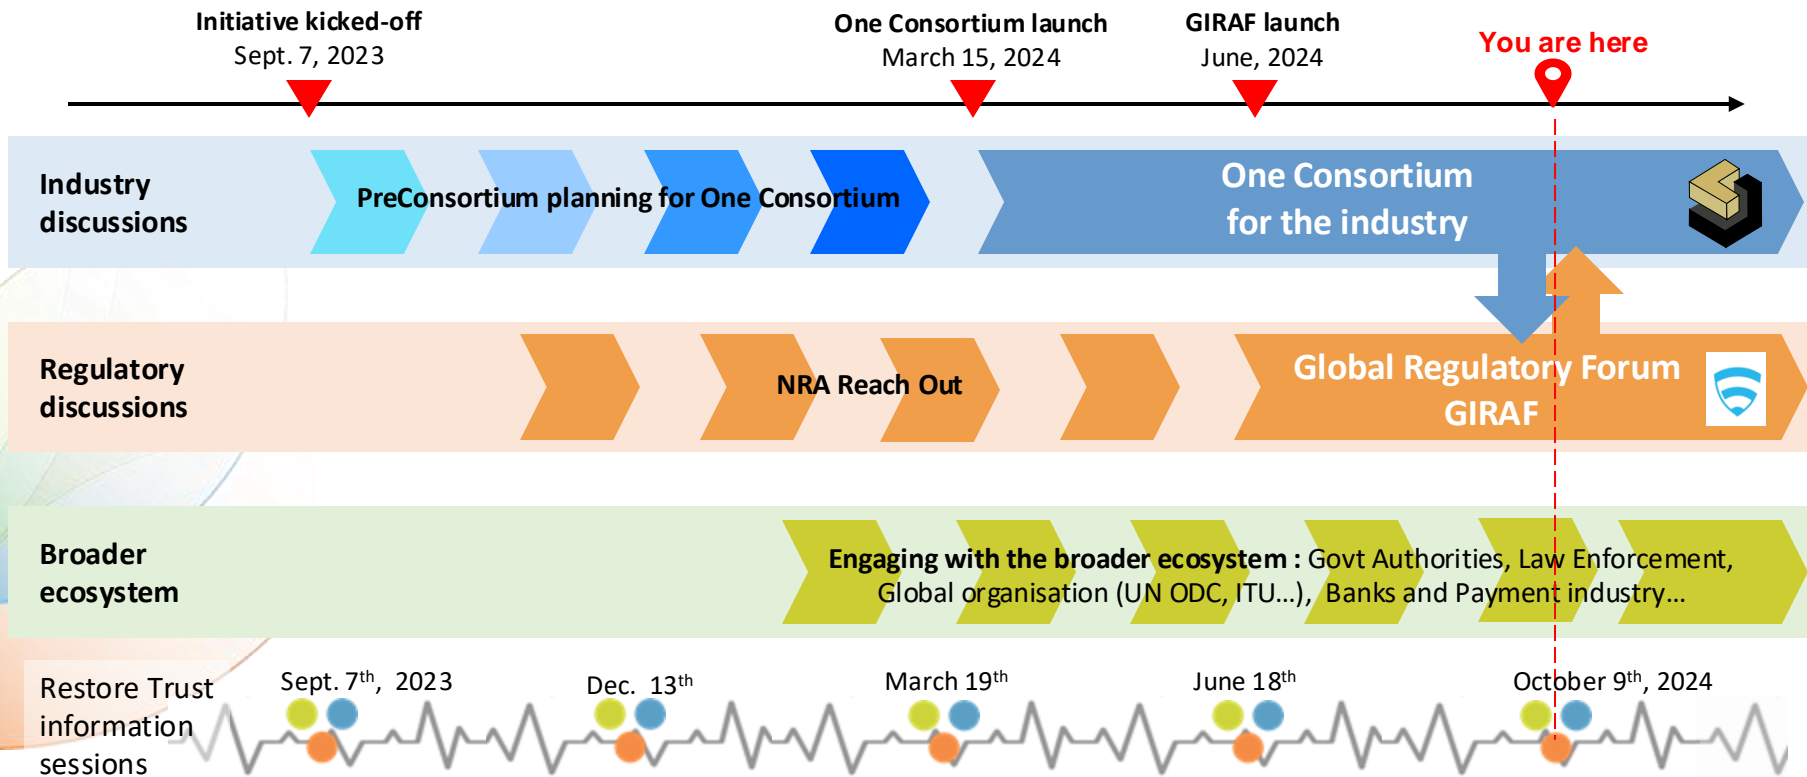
Initiative kicked-off
Sept. 7, 2023

One Consortium launch
March 15, 2024

GIRAF launch
June, 2024

You are here

Industry discussions

PreConsortium planning for One Consortium

One Consortium for the industry

Regulatory discussions

NRA Reach Out

Global Regulatory Forum GIRAF

Broader ecosystem

Engaging with the broader ecosystem : Govt Authorities, Law Enforcement, Global organisation (UN ODC, ITU...), Banks and Payment industry...

Restore Trust information sessions

Sept. 7$^{th}$, 2023

Dec. 13$^{th}$

March 19$^{th}$

June 18$^{th}$

October 9$^{th}$, 2024